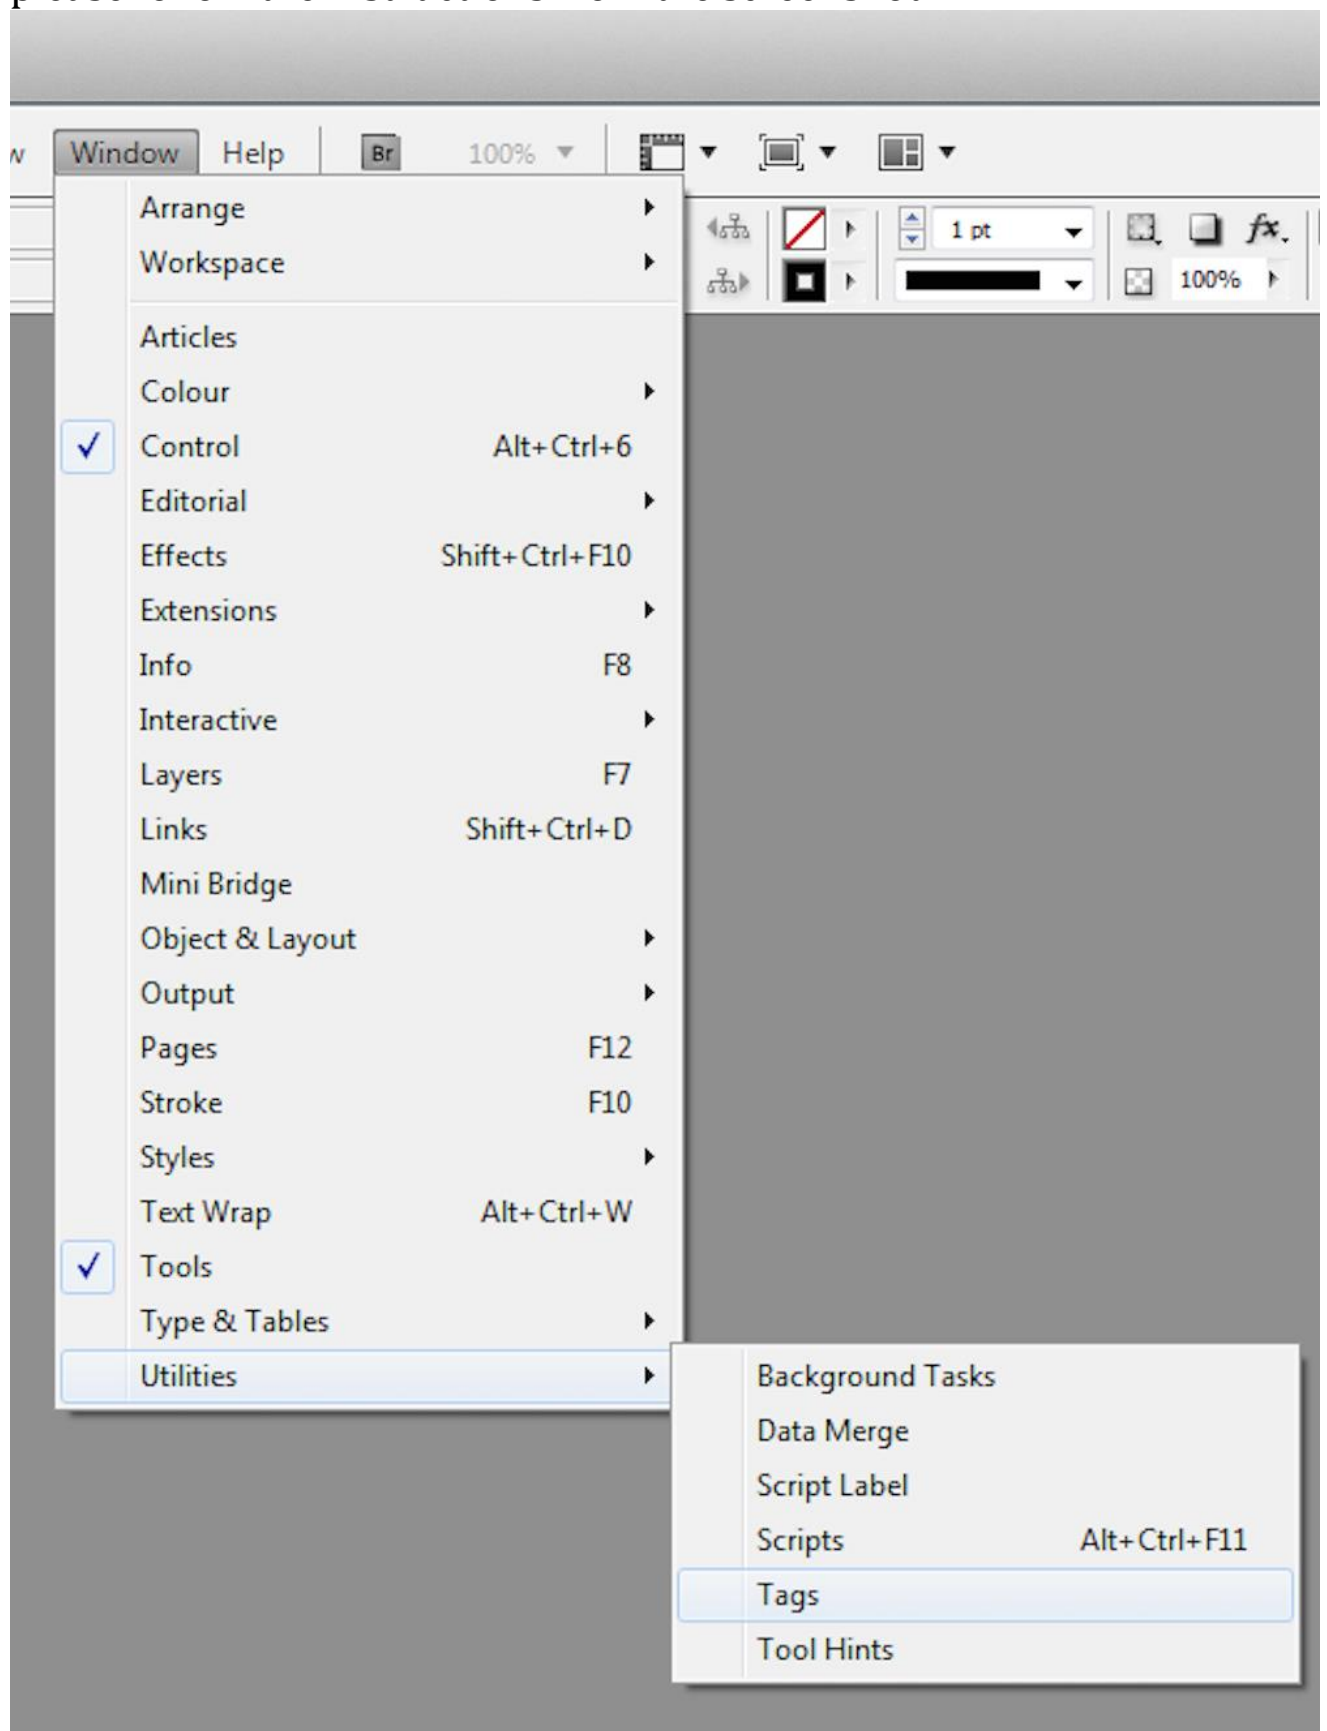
w Window Help Br 100%

1 pt
100%

Arrange
Workspace

Articles
Colour
Control Alt+Ctrl+6
Editorial
Effects Shift+Ctrl+F10
Extensions
Info F8
Interactive
Layers F7
Links Shift+Ctrl+D
Mini Bridge
Object & Layout
Output
Pages F12
Stroke F10
Styles
Text Wrap Alt+Ctrl+W
Tools
Type & Tables
Utilities

Background Tasks
Data Merge
Script Label
Scripts Alt+Ctrl+F11
Tags
Tool Hints